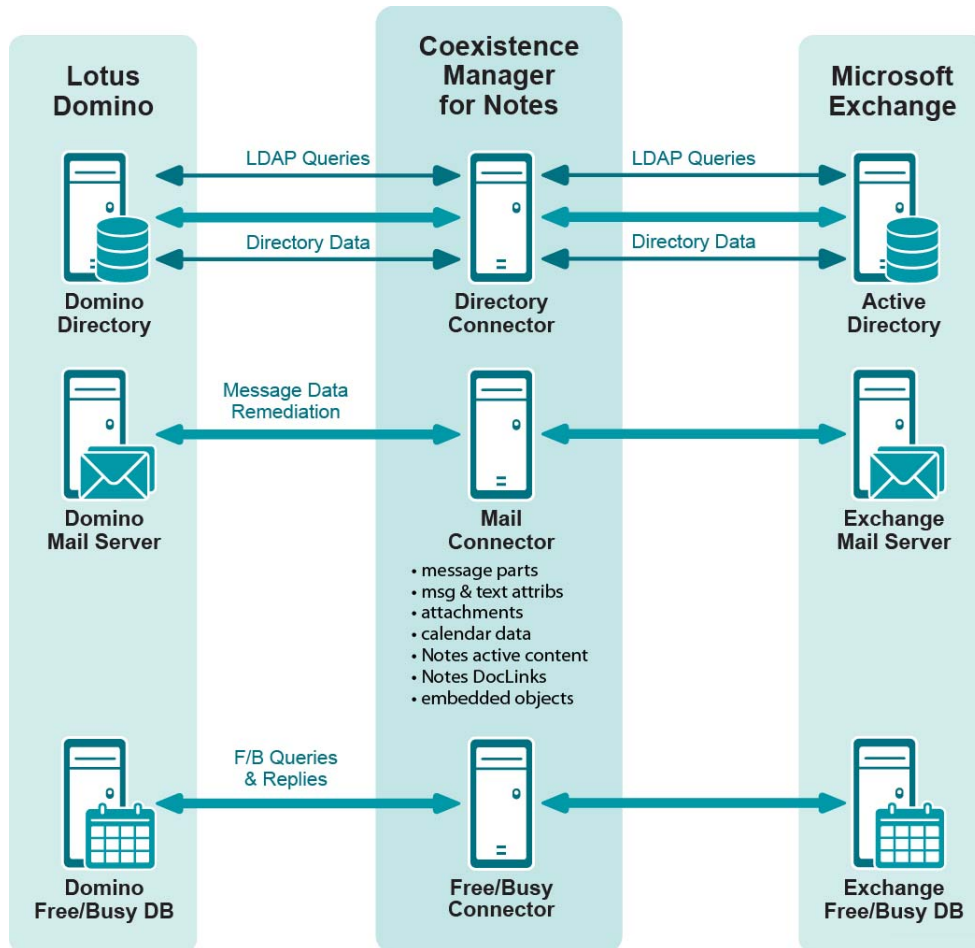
Lotus Domino

Coexistence Manager for Notes

Microsoft Exchange

LDAP Queries

LDAP Queries

Directory Data

Directory Data

Domino Directory

Directory Connector

Active Directory

Message Data Remediation

Domino Mail Server

Mail Connector

• message parts
• msg & text attribs
• attachments
• calendar data
• Notes active content
• Notes DocLinks
• embedded objects

Exchange Mail Server

F/B Queries & Replies

Domino Free/Busy DB

Free/Busy Connector

Exchange Free/Busy DB